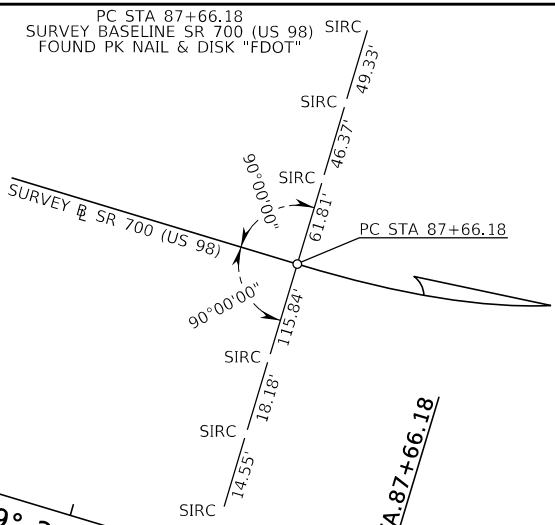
PC STA 87+66.18
SURVEY BASELINE SR 700 (US 98)
FOUND PK NAIL & DISK "FDOT"

SIRC
49.33'
SIRC
46.37'
SIRC
61.81'
90°00'00"
SURVEY ℄ SR 700 (US 98)
PC STA 87+66.18
90°00'00"
115.84'
SIRC
18.18'
SIRC
14.55'
SIRC
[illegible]A.87+66.18
9° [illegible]